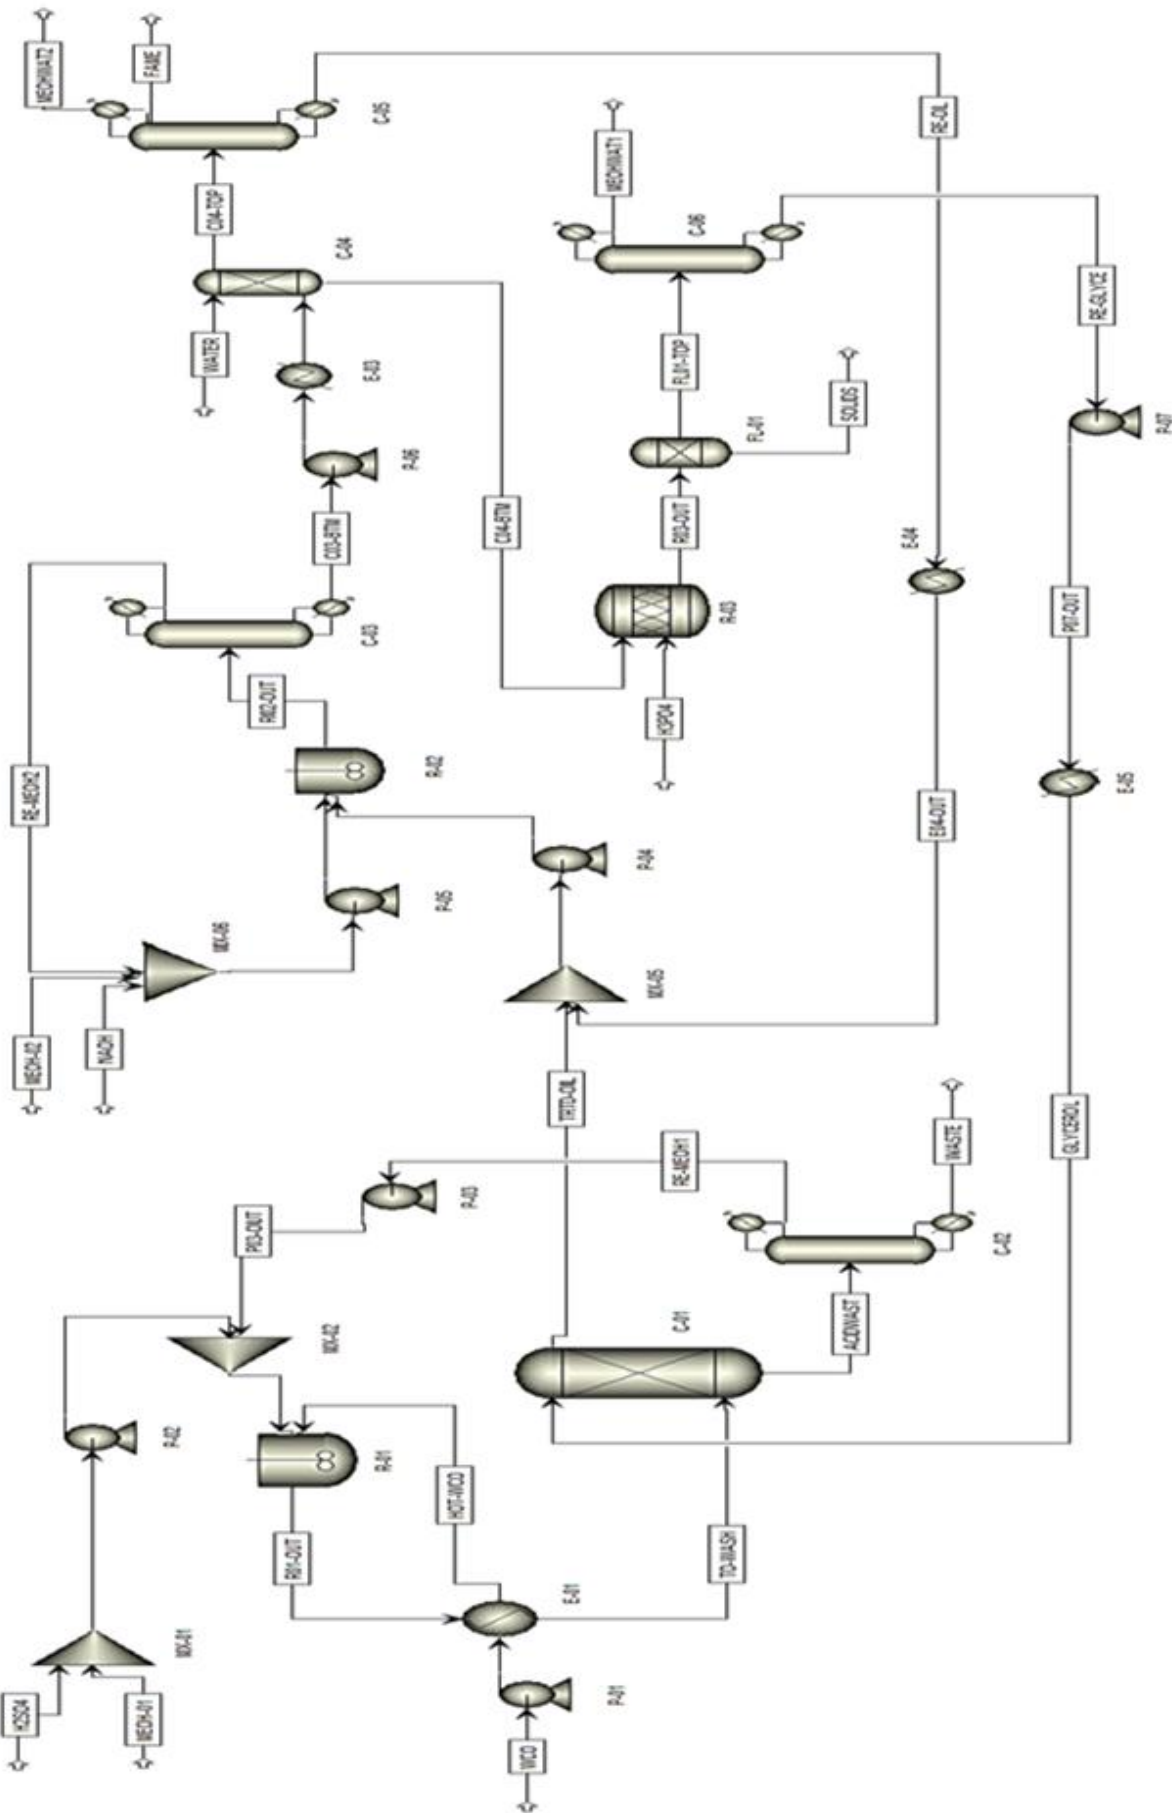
MEOHWAT2
FAME
C-05
RE-OIL
MEOHWAT1
C-06
C04-TOP
C-04
WATER
E-03
FL01-TOP
SOLIDS
FL-01
RE-GLYCE
P-07
P-06
C03-BTM
C04-BTM
R03-OUT
R-03
E-04
C-03
R02-OUT
R-02
H3PO4
P07-OUT
RE-MEOH2
E04-OUT
E-05
P-04
P-05
MX-06
MX-05
MEOH-02
NAOH
TRITO-OIL
RE-MEOH1
WASTE
P-03
P03-OUT
C-02
GLYCEROL
C-01
MX-02
ACIDWAST
P-02
R-01
HOT-WCO
R01-OUT
TO-WASH
E-01
MX-01
H2SO4
MEOH-01
P-01
WCO